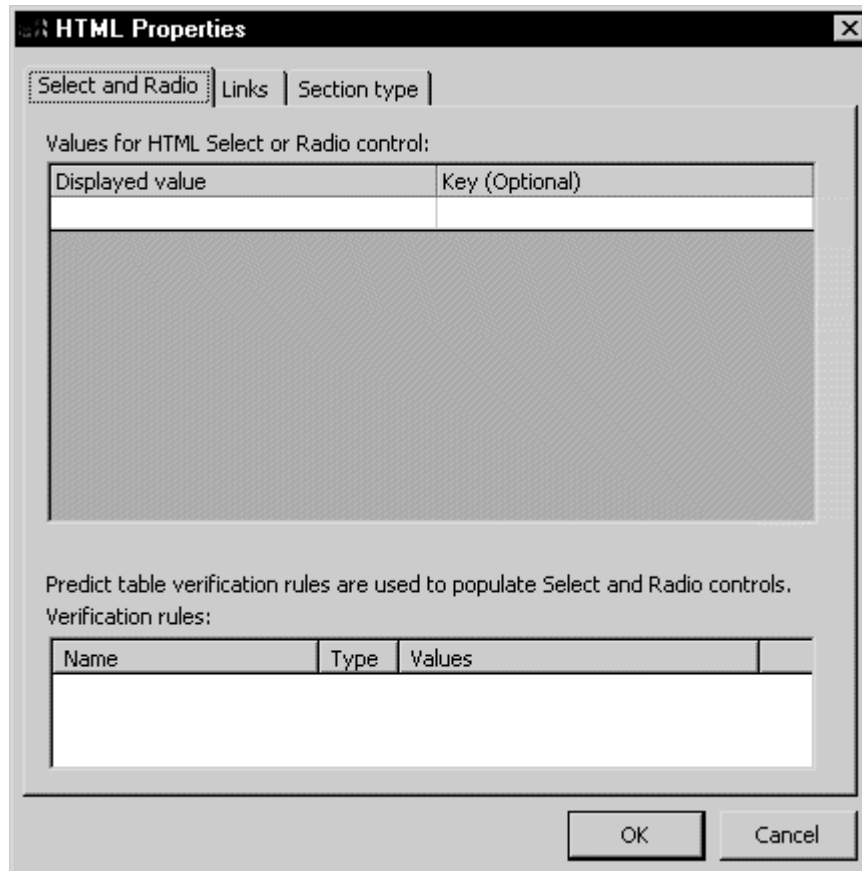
HTML Properties

Select and Radio | Links | Section type

Values for HTML Select or Radio control:

| Displayed value | Key (Optional) |
|---|---|
| | |

Predict table verification rules are used to populate Select and Radio controls.
Verification rules:

| Name | Type | Values |
|---|---|---|
| | | |

OK Cancel